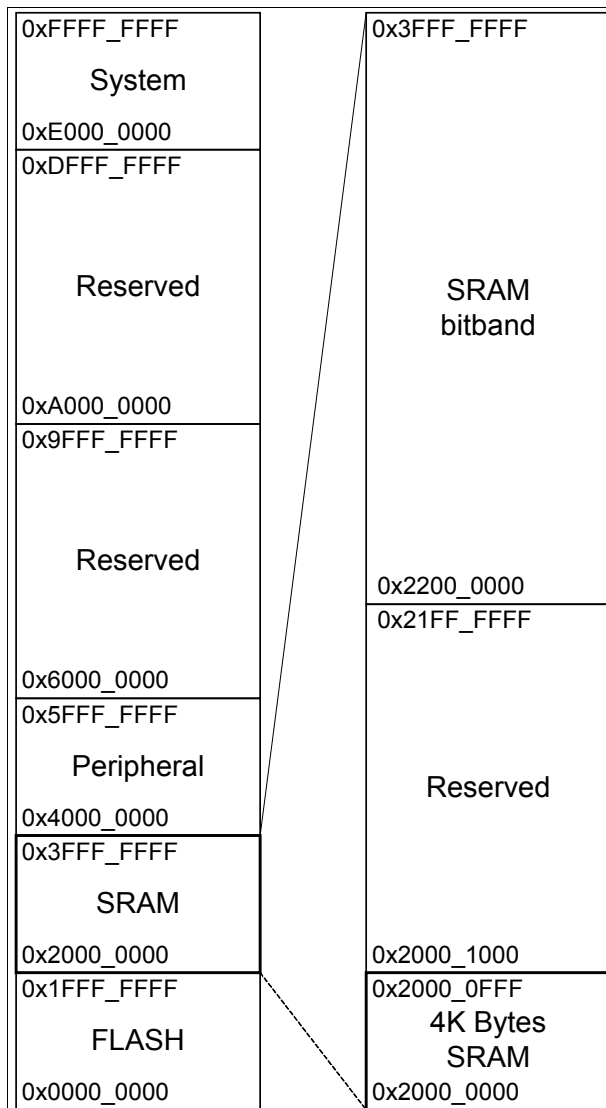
0xFFFF_FFFF
System
0xE000_0000

0xDFFF_FFFF
Reserved
0xA000_0000

0x9FFF_FFFF
Reserved
0x6000_0000

0x5FFF_FFFF
Peripheral
0x4000_0000

0x3FFF_FFFF
SRAM
0x2000_0000

0x1FFF_FFFF
FLASH
0x0000_0000

0x3FFF_FFFF
SRAM bitband
0x2200_0000

0x21FF_FFFF
Reserved
0x2000_1000

0x2000_0FFF
4K Bytes SRAM
0x2000_0000